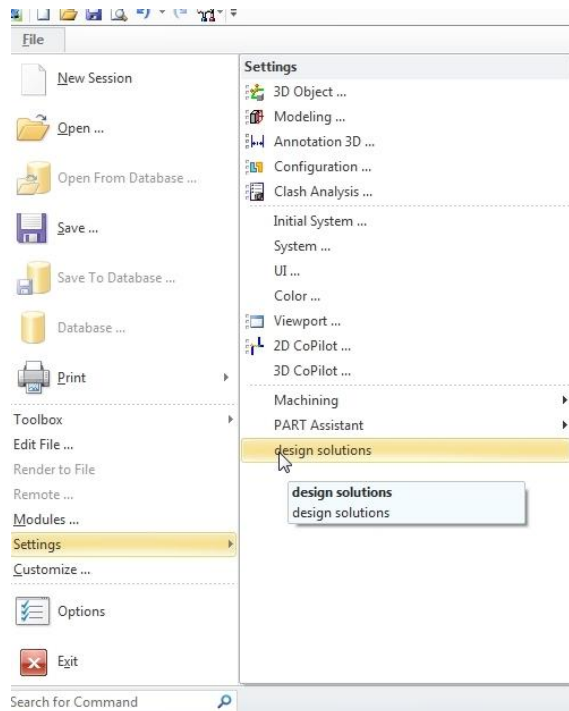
File

New Session
Open ...
Open From Database ...
Save ...
Save To Database ...
Database ...
Print
Toolbox
Edit File ...
Render to File
Remote ...
Modules ...
Settings
Customize ...
Options
Exit
Search for Command

Settings
3D Object ...
Modeling ...
Annotation 3D ...
Configuration ...
Clash Analysis ...
Initial System ...
System ...
UI ...
Color ...
Viewport ...
2D CoPilot ...
3D CoPilot ...
Machining
PART Assistant
design solutions

design solutions
design solutions